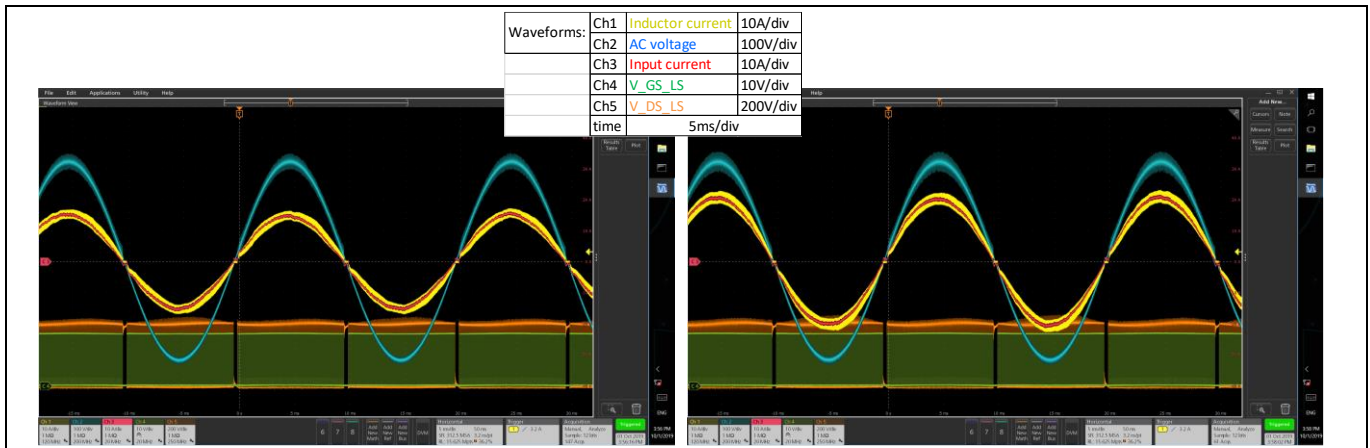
| Waveforms: | Ch1 | Inductor current | 10A/div |
|---|---|---|---|
| | Ch2 | AC voltage | 100V/div |
| | Ch3 | Input current | 10A/div |
| | Ch4 | V_GS_LS | 10V/div |
| | Ch5 | V_DS_LS | 200V/div |
| | time | 5ms/div | |

File Edit Applications Utility Help

Waveform View

Results Table Plot

Help

Add New...

Cursors Note

Measure Search

Results Table Plot

Triggered

Triggered

3:56 PM 10/1/2019

3:56 PM 10/1/2019